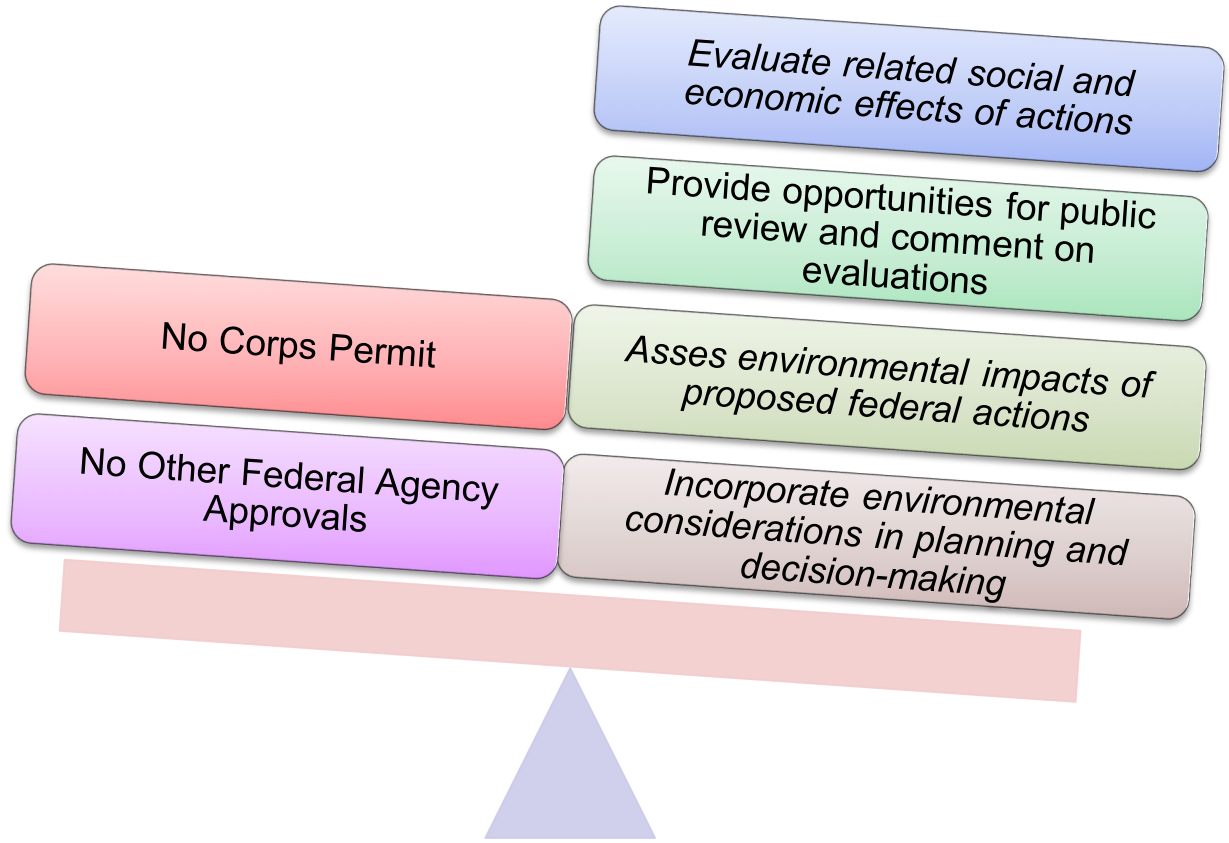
Evaluate related social and economic effects of actions

Provide opportunities for public review and comment on evaluations

No Corps Permit

Asses environmental impacts of proposed federal actions

No Other Federal Agency Approvals

Incorporate environmental considerations in planning and decision-making